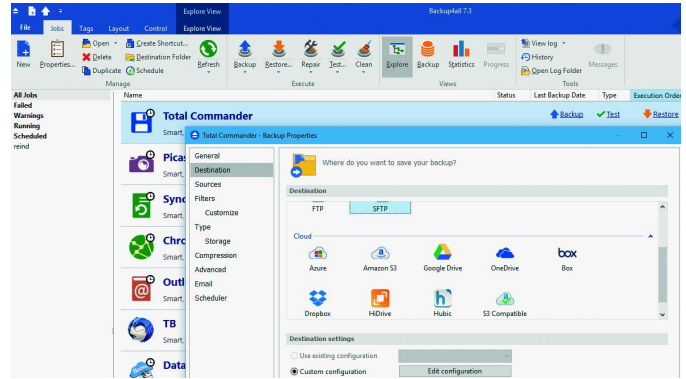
Explore View
Backup4all 7.3
File Jobs Tags Layout Control Explore View
New Properties... Open Delete Duplicate Create Shortcut... Destination Folder Schedule Refresh
Manage
Backup Restore... Repair Test... Clean
Execute
Explore Backup Statistics Progress
Views
View log History Open Log Folder Messages
Tools
All Jobs
Failed
Warnings
Running
Scheduled
reind
Name Status Last Backup Date Type Execution Order
Total Commander
Smart,
Backup Test Restore
Pica
Smart,
Sync
Smart,
Chro
Smart,
Outl
Smart,
TB
Smart,
Data
Total Commander - Backup Properties
General
Destination
Sources
Filters
Customize
Type
Storage
Compression
Advanced
Email
Scheduler
Where do you want to save your backup?
Destination
FTP SFTP
Cloud
Azure Amazon S3 Google Drive OneDrive Box
box
Dropbox HiDrive Hubic S3 Compatible
Destination settings
Use existing configuration
Custom configuration
Edit configuration